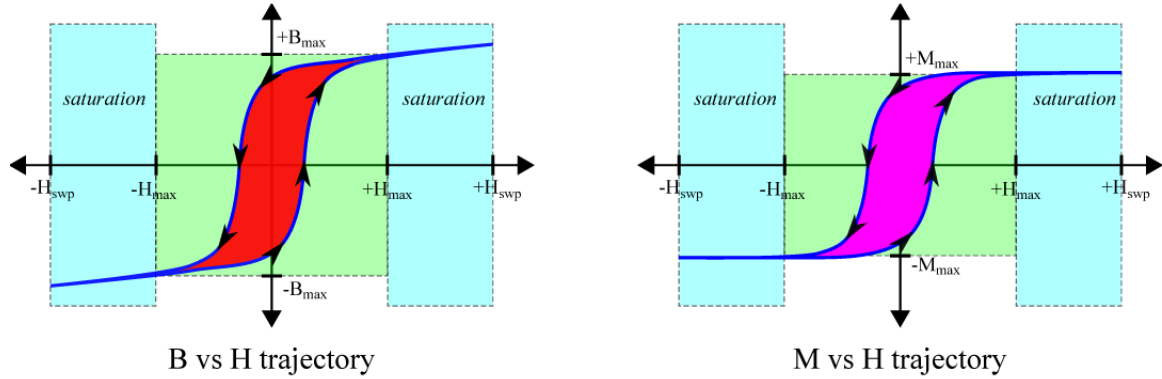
$+B_{max}$

saturation

saturation

$-H_{swp}$ $-H_{max}$ $+H_{max}$ $+H_{swp}$

$-B_{max}$

B vs H trajectory

$+M_{max}$

saturation

saturation

$-H_{swp}$ $-H_{max}$ $+H_{max}$ $+H_{swp}$

$-M_{max}$

M vs H trajectory